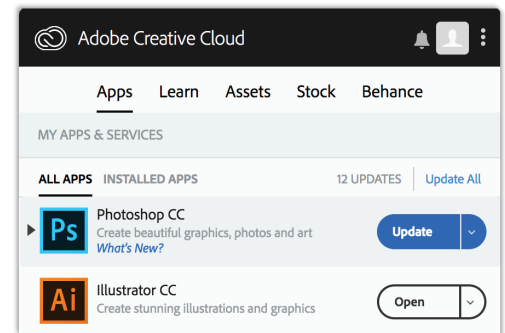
Adobe Creative Cloud

Apps Learn Assets Stock Behance

MY APPS & SERVICES

ALL APPS INSTALLED APPS 12 UPDATES Update All

Ps Photoshop CC
Create beautiful graphics, photos and art
What's New?
Update

Ai Illustrator CC
Create stunning illustrations and graphics
Open